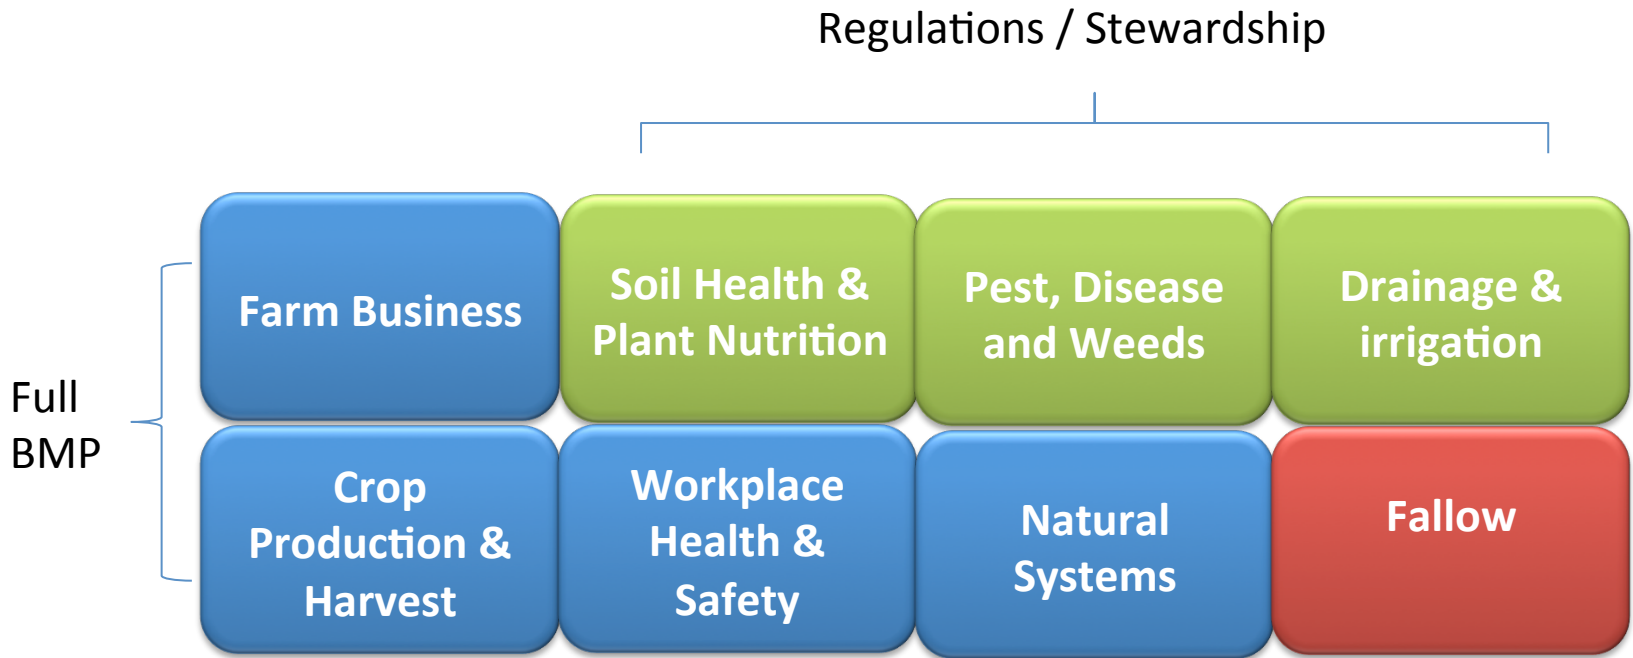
Regulations / Stewardship

Full BMP

Farm Business

Soil Health & Plant Nutrition

Pest, Disease and Weeds

Drainage & irrigation

Crop Production & Harvest

Workplace Health & Safety

Natural Systems

Fallow